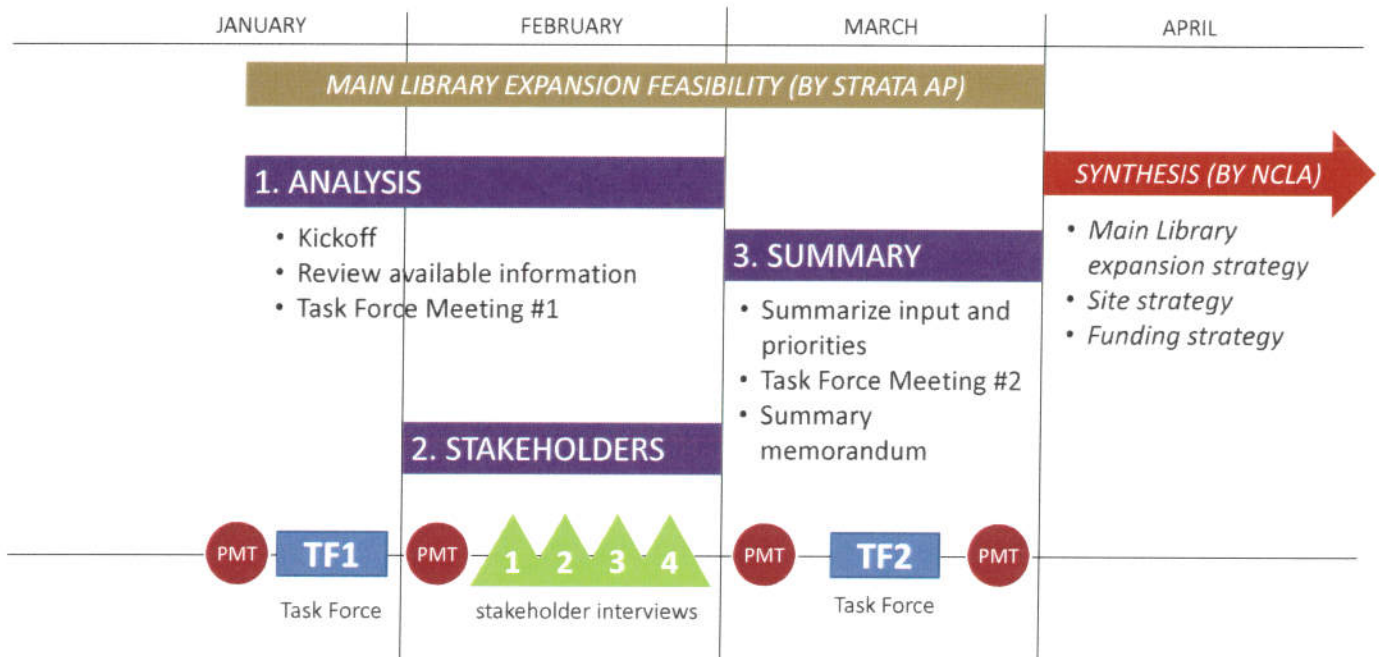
JANUARY FEBRUARY MARCH APRIL

MAIN LIBRARY EXPANSION FEASIBILITY (BY STRATA AP)

1. ANALYSIS

- Kickoff
- Review available information
- Task Force Meeting #1

2. STAKEHOLDERS

3. SUMMARY

- Summarize input and priorities
- Task Force Meeting #2
- Summary memorandum

SYNTHESIS (BY NCLA)

- Main Library expansion strategy
- Site strategy
- Funding strategy

PMT TF1 PMT 1 2 3 4 PMT TF2 PMT

Task Force

stakeholder interviews

Task Force